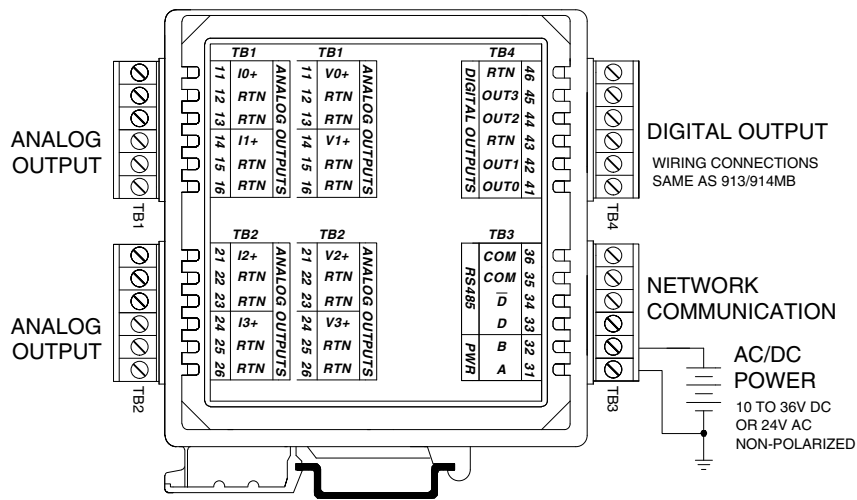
ANALOG OUTPUT

TB1

ANALOG OUTPUT

TB2

TB1
11 I0+
12 RTN
13 RTN
14 I1+
15 RTN
16 RTN
ANALOG OUTPUTS

TB1
11 V0+
12 RTN
13 RTN
14 V1+
15 RTN
16 RTN
ANALOG OUTPUTS

TB4
DIGITAL OUTPUTS
RTN 46
OUT3 45
OUT2 44
RTN 43
OUT1 42
OUT0 41

TB2
21 I2+
22 RTN
23 RTN
24 I3+
25 RTN
26 RTN
ANALOG OUTPUTS

TB2
21 V2+
22 RTN
23 RTN
24 V3+
25 RTN
26 RTN
ANALOG OUTPUTS

TB3
RS485
COM 36
COM 35
$\overline{D}$ 34
D 33
PWR
B 32
A 31

DIGITAL OUTPUT

WIRING CONNECTIONS SAME AS 913/914MB

TB4

NETWORK COMMUNICATION

AC/DC POWER

10 TO 36V DC OR 24V AC NON-POLARIZED

TB3